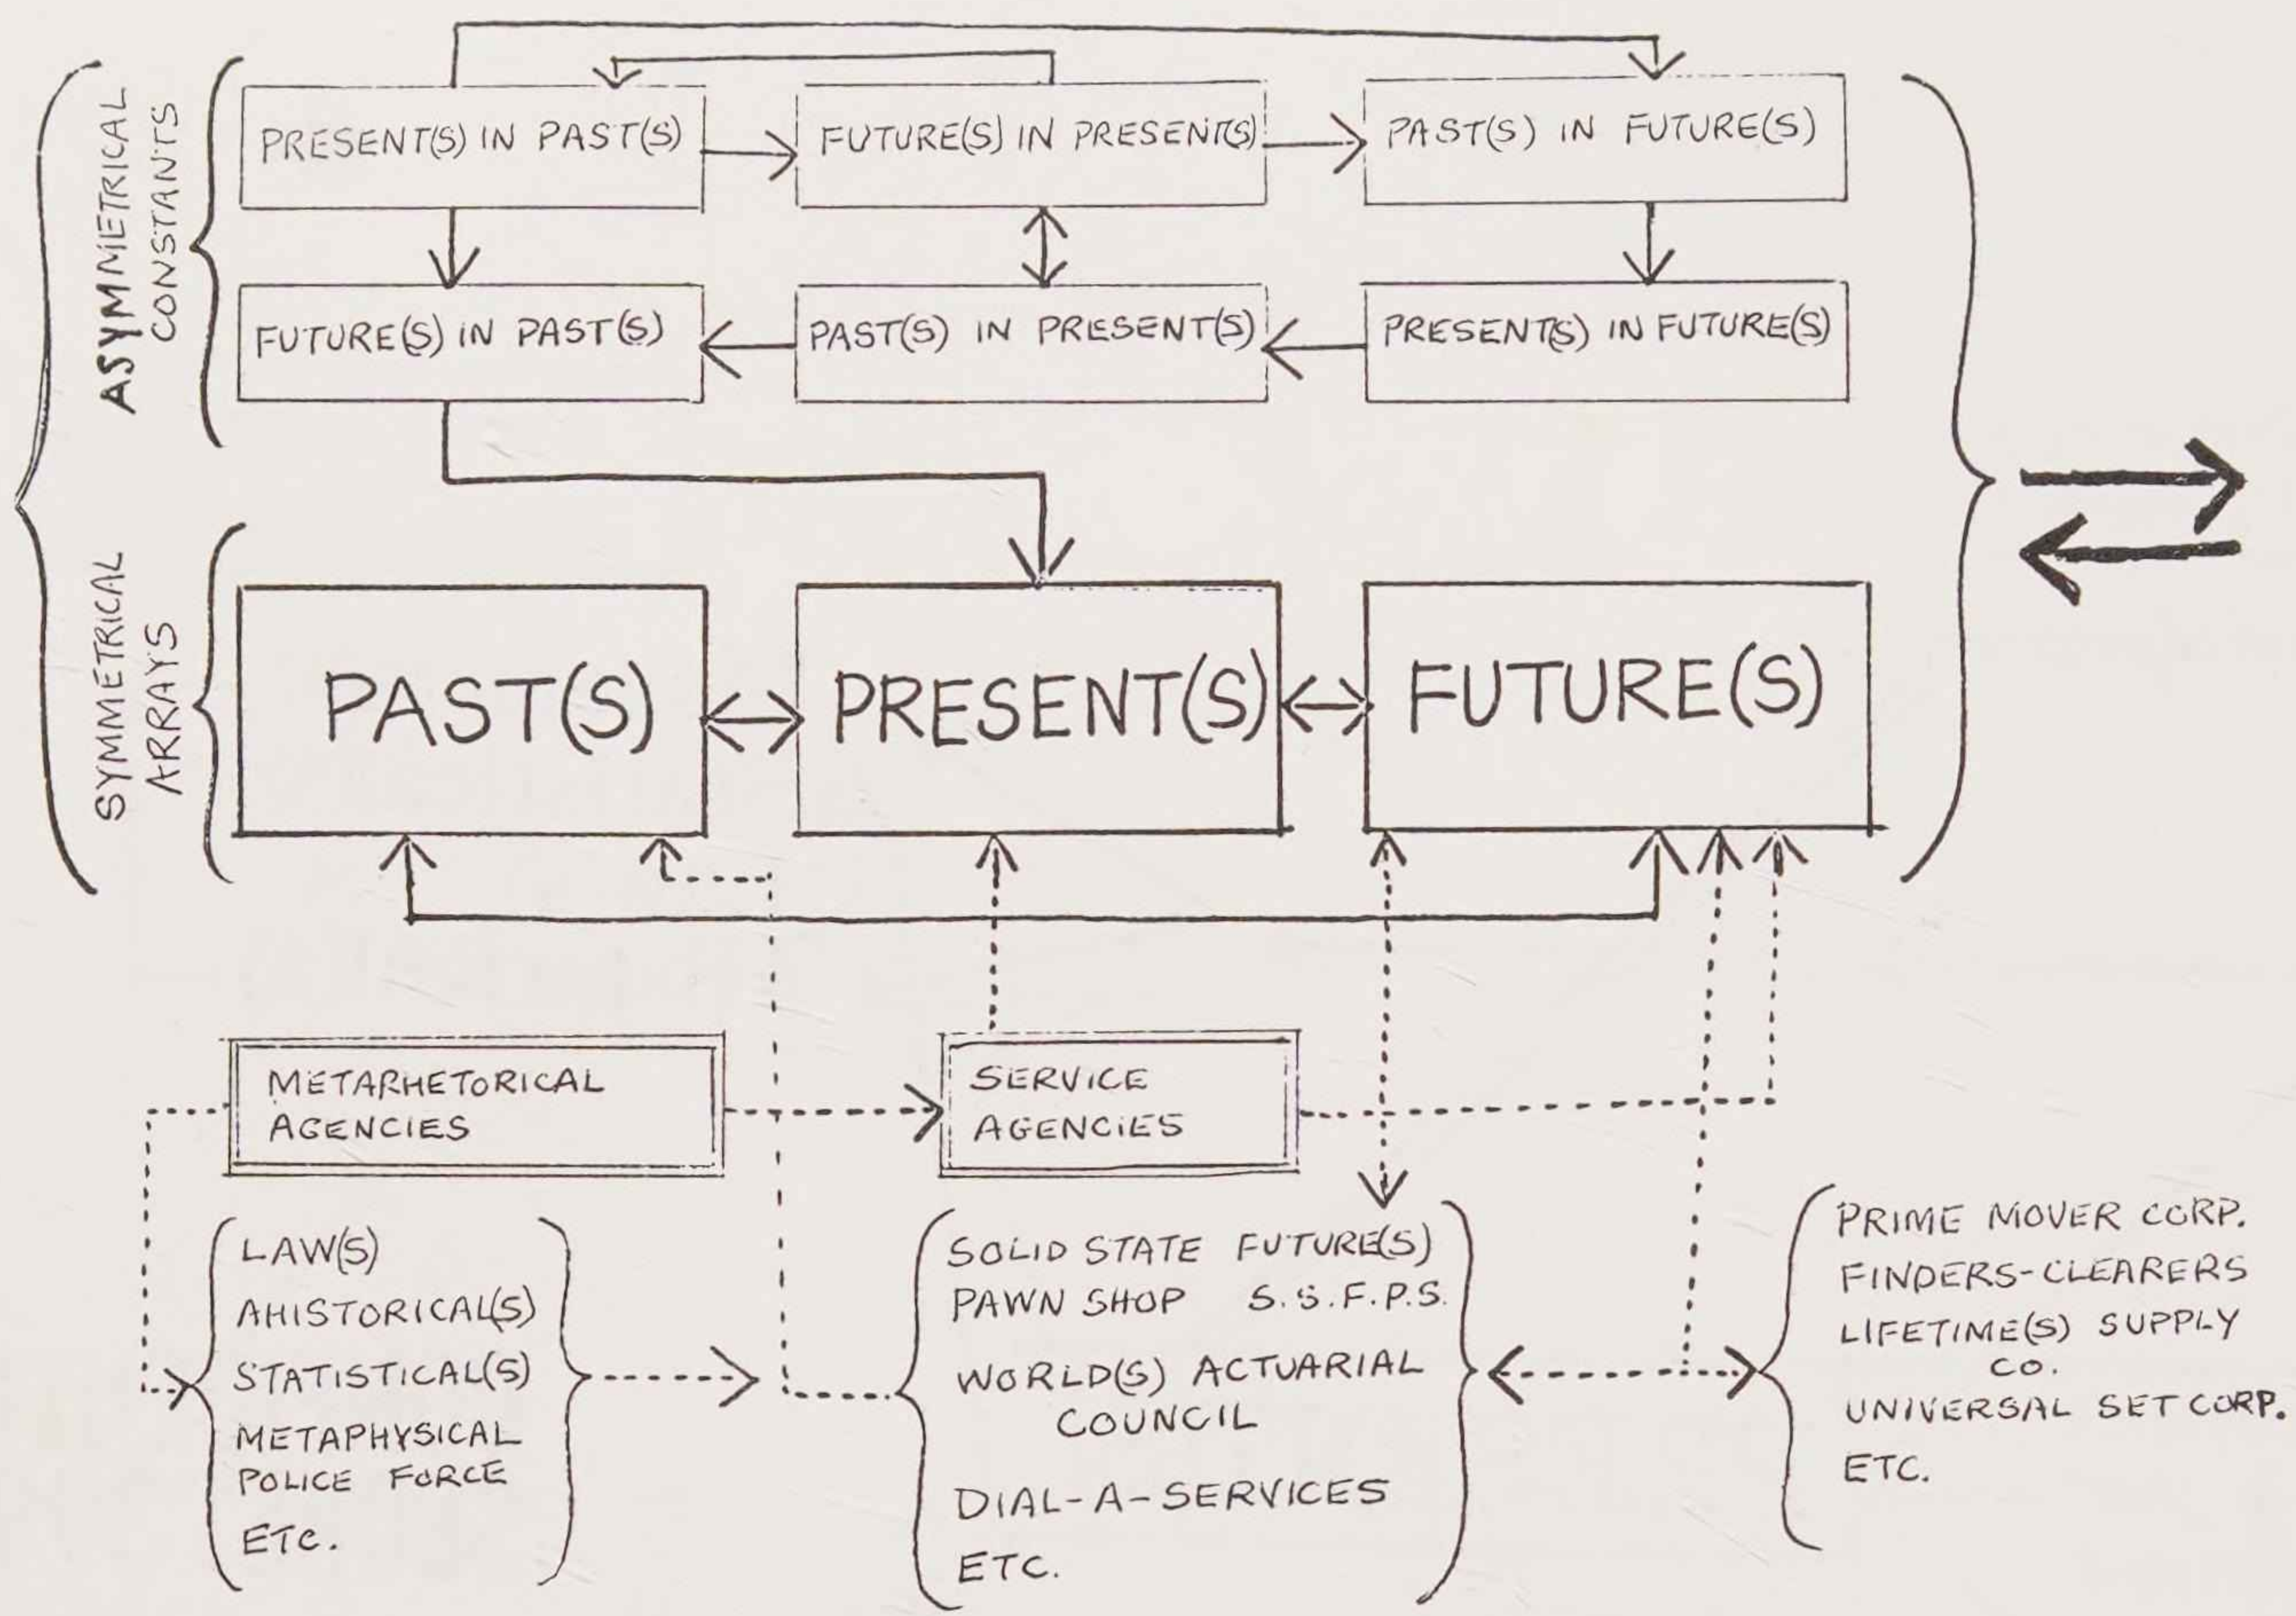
ASYMMETRICAL CONSTANTS

PRESENT(S) IN PAST(S)

FUTURE(S) IN PRESENT(S)

PAST(S) IN FUTURE(S)

FUTURE(S) IN PAST(S)

PAST(S) IN PRESENT(S)

PRESENT(S) IN FUTURE(S)

SYMMETRICAL ARRAYS

PAST(S)

PRESENT(S)

FUTURE(S)

METARHETORICAL AGENCIES

SERVICE AGENCIES

LAW(S)
AHISTORICAL(S)
STATISTICAL(S)
METAPHYSICAL POLICE FORCE
ETC.

SOLID STATE FUTURE(S) PAWN SHOP S.S.F.P.S.
WORLD(S) ACTUARIAL COUNCIL
DIAL-A-SERVICES
ETC.

PRIME MOVER CORP.
FINDERS-CLEARERS
LIFETIME(S) SUPPLY CO.
UNIVERSAL SET CORP.
ETC.